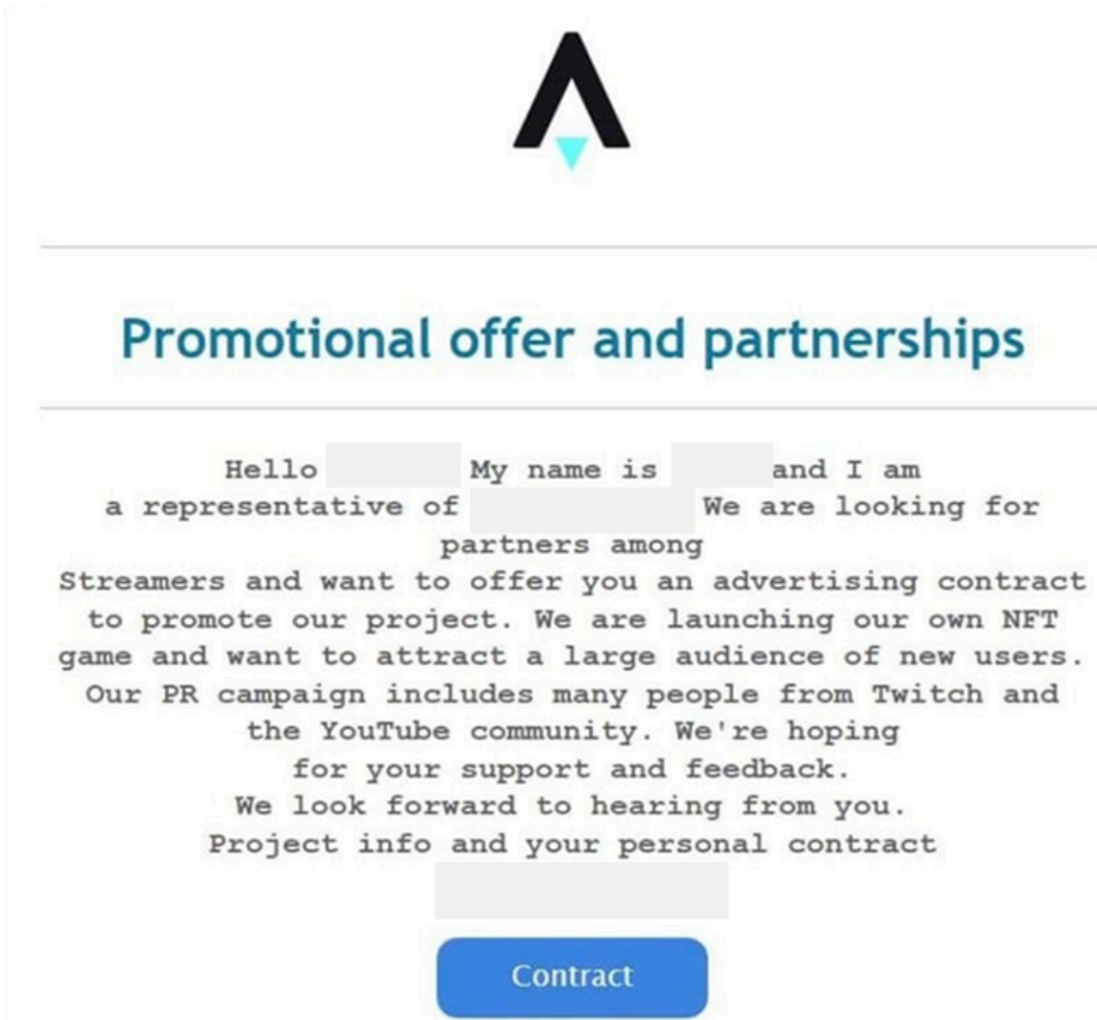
Promotional offer and partnerships

Hello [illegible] My name is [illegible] and I am a representative of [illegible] We are looking for partners among Streamers and want to offer you an advertising contract to promote our project. We are launching our own NFT game and want to attract a large audience of new users. Our PR campaign includes many people from Twitch and the YouTube community. We're hoping for your support and feedback.
We look forward to hearing from you.
Project info and your personal contract
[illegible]

Contract